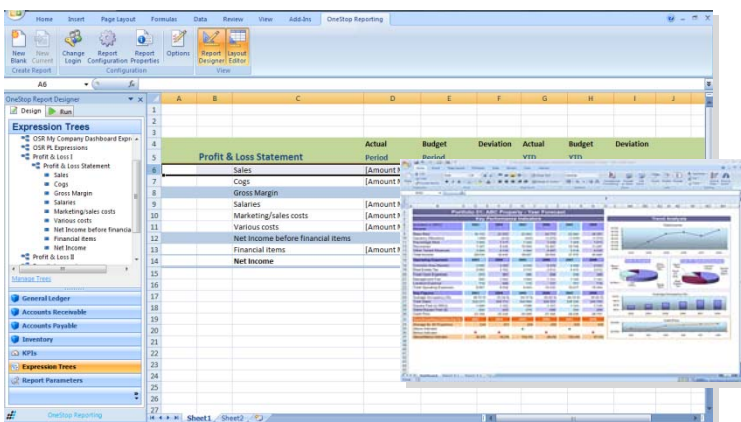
Home Insert Page Layout Formulas Data Review View Add-Ins OneStop Reporting

New Blank New Current Change Login Report Configuration Report Properties Options Report Designer Layout Editor
Create Report Configuration View

A6 fx

OneStop Report Designer
Design Run

Expression Trees
OSR My Company Dashboard Expr
OSR PL Expressions
Profit & Loss I
Profit & Loss Statement
Sales
Cogs
Gross Margin
Salaries
Marketing/sales costs
Various costs
Net Income before financia
Financial items
Net Income
Profit & Loss II

Manage Trees

General Ledger
Accounts Receivable
Accounts Payable
Inventory
KPIs
Expression Trees
Report Parameters

OneStop Reporting

| | A | B | C | D | E | F | G | H | I | J |
|---|---|---|---|---|---|---|---|---|---|---|
| 1 | | | | | | | | | | |
| 2 | | | | | | | | | | |
| 3 | | | | | | | | | | |
| 4 | | | | Actual | Budget | Deviation | Actual | Budget | Deviation | |
| 5 | | Profit & Loss Statement | | Period | Period | | YTD | YTD | | |
| 6 | | | Sales | [Amount N | | | | | | |
| 7 | | | Cogs | [Amount N | | | | | | |
| 8 | | | Gross Margin | | | | | | | |
| 9 | | | Salaries | [Amount N | | | | | | |
| 10 | | | Marketing/sales costs | [Amount N | | | | | | |
| 11 | | | Various costs | [Amount N | | | | | | |
| 12 | | | Net Income before financial items | | | | | | | |
| 13 | | | Financial items | [Amount N | | | | | | |
| 14 | | | Net Income | | | | | | | |
| 15–27 | | | | | | | | | | |

Sheet1 Sheet2